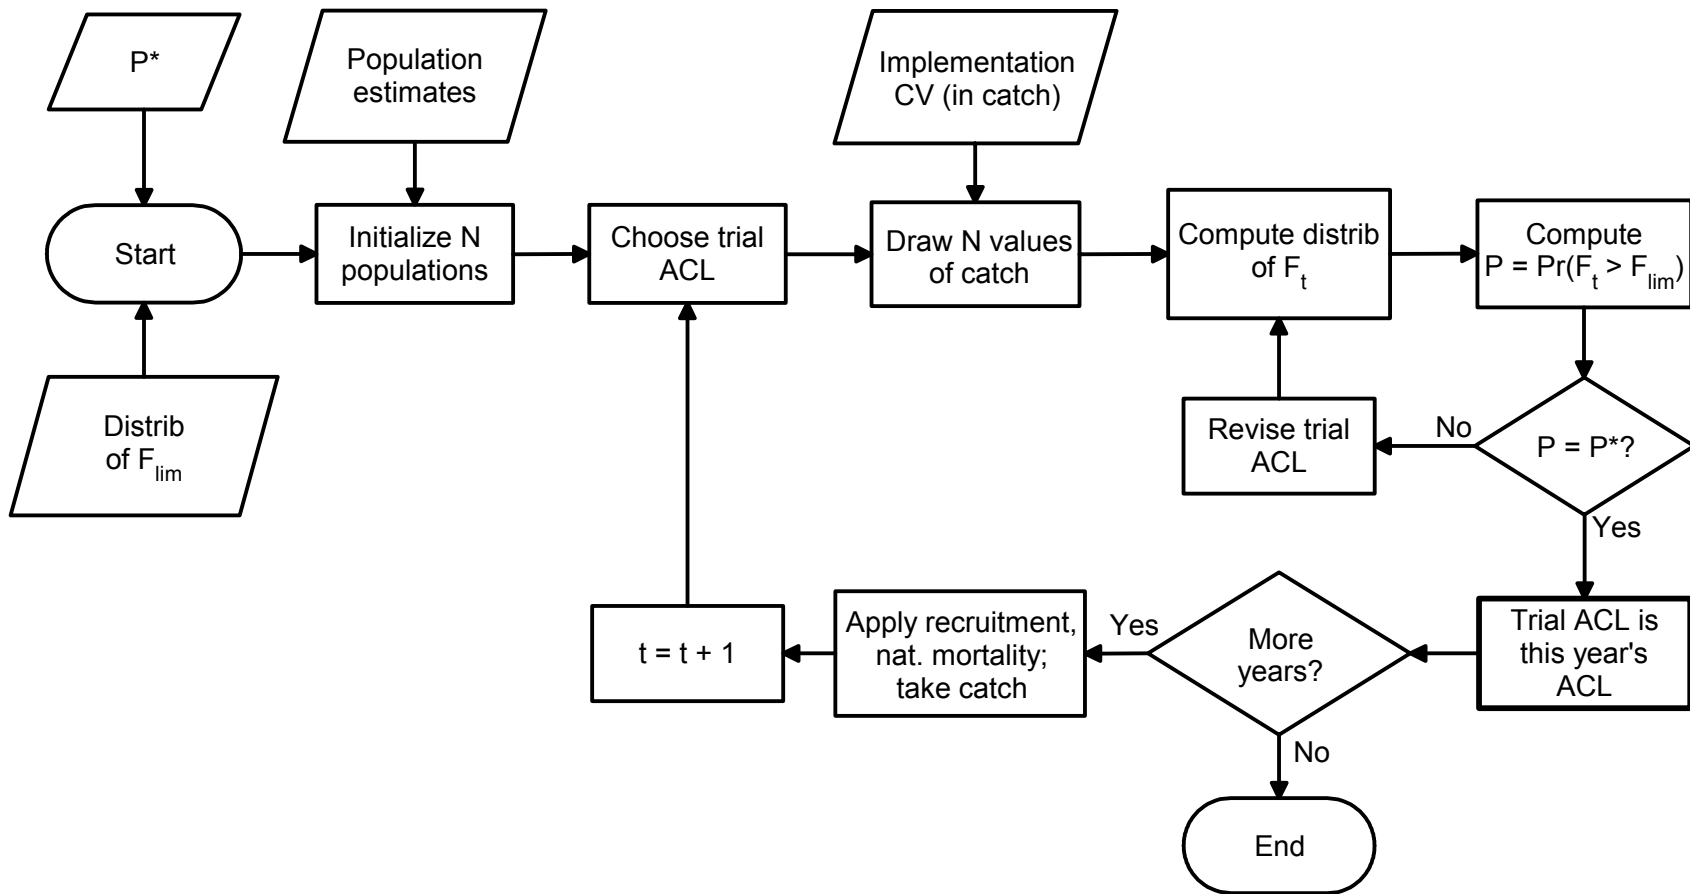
P*

Population estimates

Implementation CV (in catch)

Start

Initialize N populations

Choose trial ACL

Draw N values of catch

Compute distrib of $F_t$

Compute $P = Pr(F_t > F_{lim})$

Distrib of $F_{lim}$

Revise trial ACL

No

$P = P^*$?

Yes

Trial ACL is this year's ACL

More years?

Yes

Apply recruitment, nat. mortality; take catch

$t = t + 1$

No

End